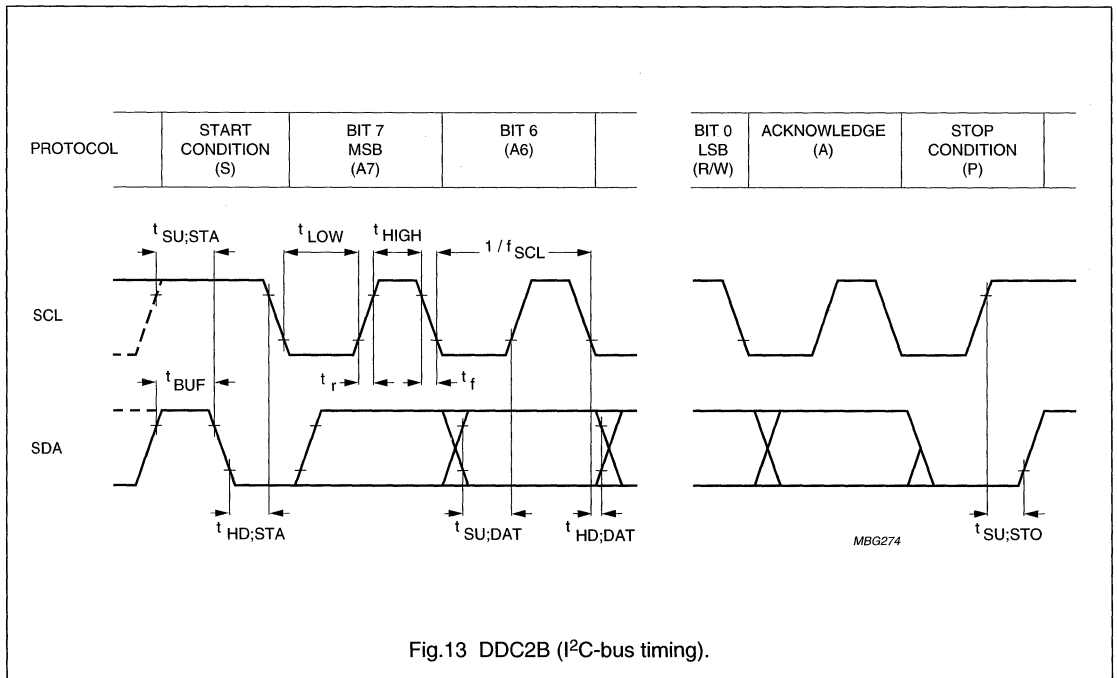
| PROTOCOL | START CONDITION (S) | BIT 7 MSB (A7) | BIT 6 (A6) | | BIT 0 LSB (R/W) | ACKNOWLEDGE (A) | STOP CONDITION (P) | |
|---|---|---|---|---|---|---|---|---|

$t_{SU;STA}$

$t_{LOW}$

$t_{HIGH}$

$1 / f_{SCL}$

SCL

$t_{BUF}$

$t_r$

$t_f$

SDA

$t_{HD;STA}$

$t_{SU;DAT}$

$t_{HD;DAT}$

MBG274

$t_{SU;STO}$

Fig.13 DDC2B (I$^2$C-bus timing).